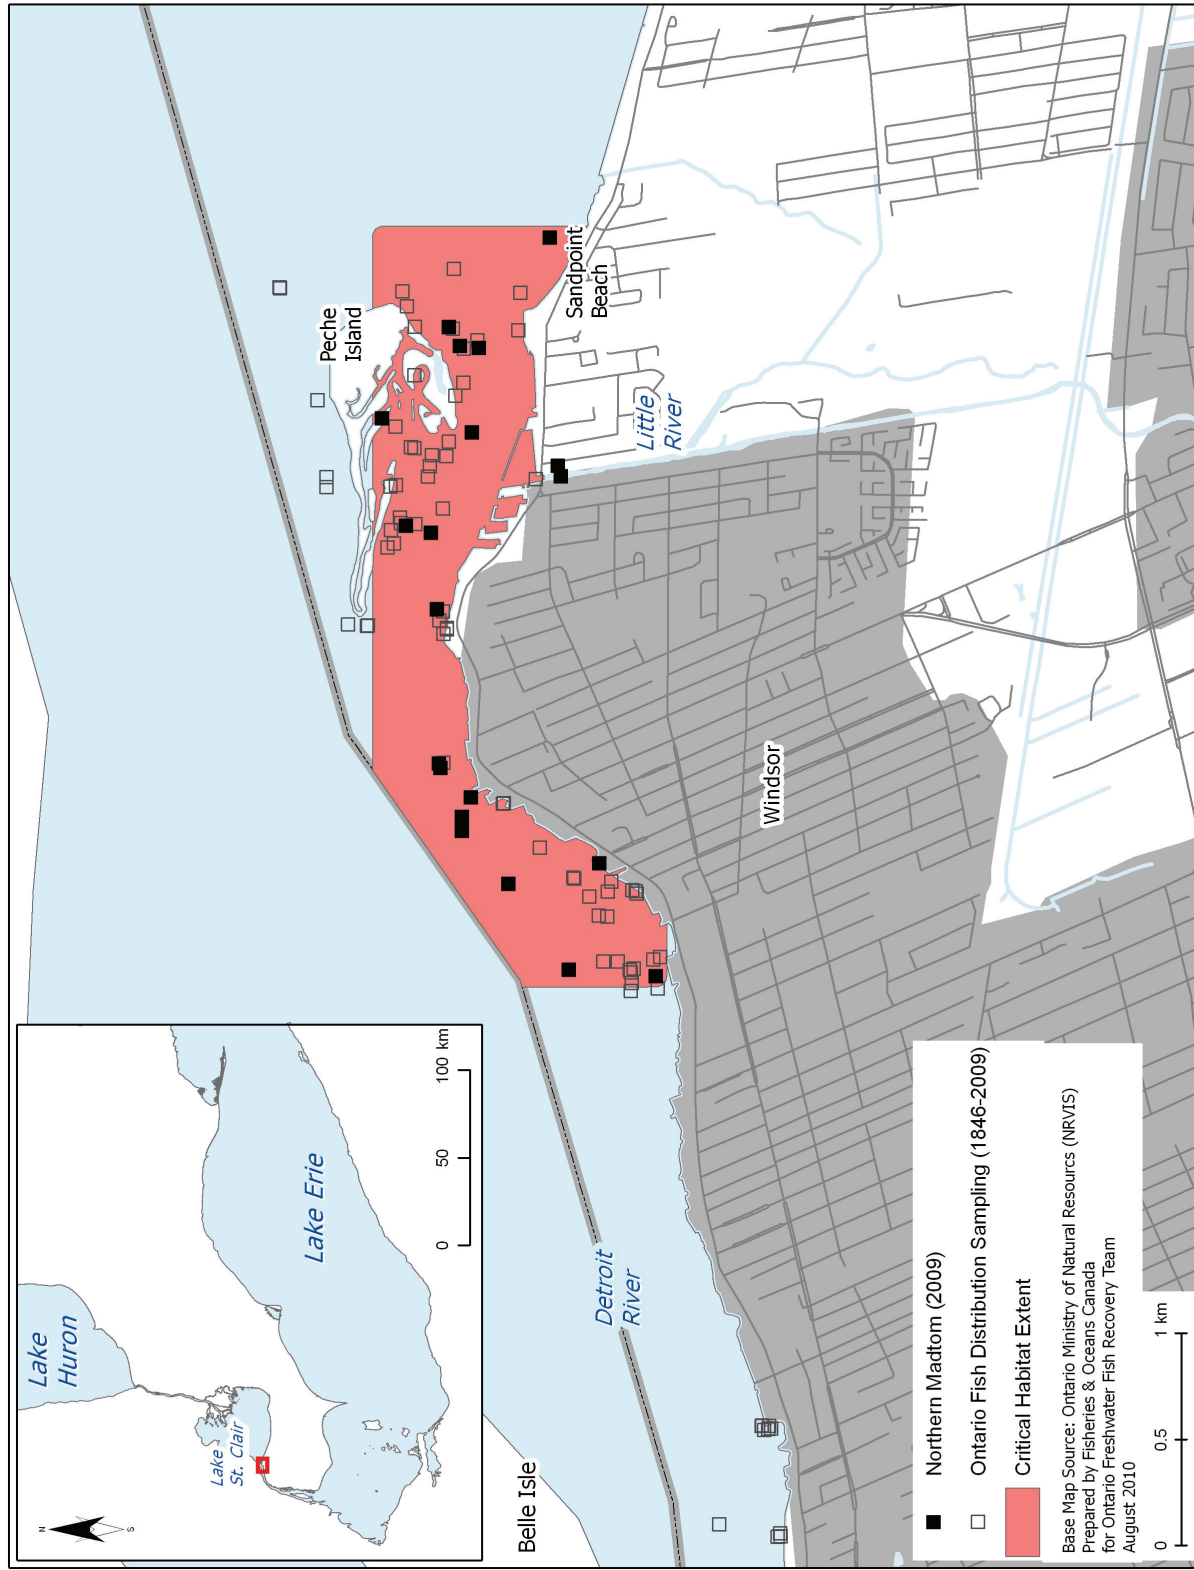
Peche Island

Sandpoint Beach

Little River

Windsor

Detroit River

Belle Isle

Lake Huron

Lake St. Clair

Lake Erie

0 50 100 km

N S

Northern Madtom (2009)

Ontario Fish Distribution Sampling (1846-2009)

Critical Habitat Extent

Base Map Source: Ontario Ministry of Natural Resources (NRVIS)
Prepared by Fisheries & Oceans Canada
for Ontario Freshwater Fish Recovery Team
August 2010

0 0.5 1 km